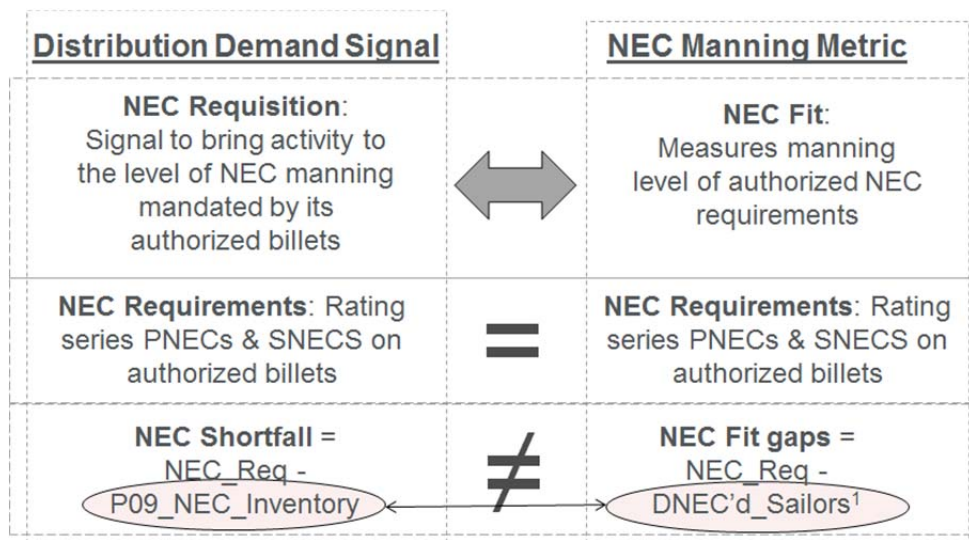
| Distribution Demand Signal | | NEC Manning Metric |
|---|---|---|
| **NEC Requisition**: Signal to bring activity to the level of NEC manning mandated by its authorized billets | | **NEC Fit**: Measures manning level of authorized NEC requirements |
| **NEC Requirements**: Rating series PNECs & SNECS on authorized billets | = | **NEC Requirements**: Rating series PNECs & SNECS on authorized billets |
| **NEC Shortfall** = NEC_Req - P09_NEC_Inventory | ≠ | **NEC Fit gaps** = NEC_Req - DNEC'd_Sailors$^1$ |